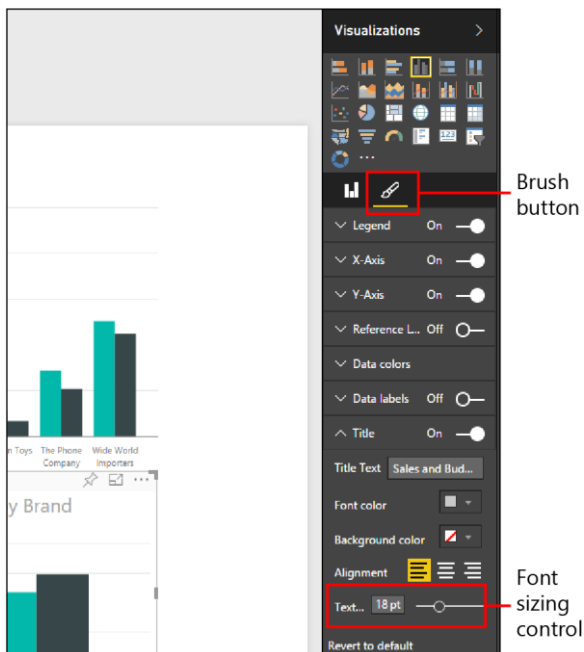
Visualizations

Brush button

Legend On

X-Axis On

Y-Axis On

Reference L... Off

Data colors

Data labels Off

Title On

Title Text Sales and Bud...

Font color

Background color

Alignment

Text... 18 pt

Revert to default

Font sizing control

n Toys The Phone Company Wide World Importers

y Brand